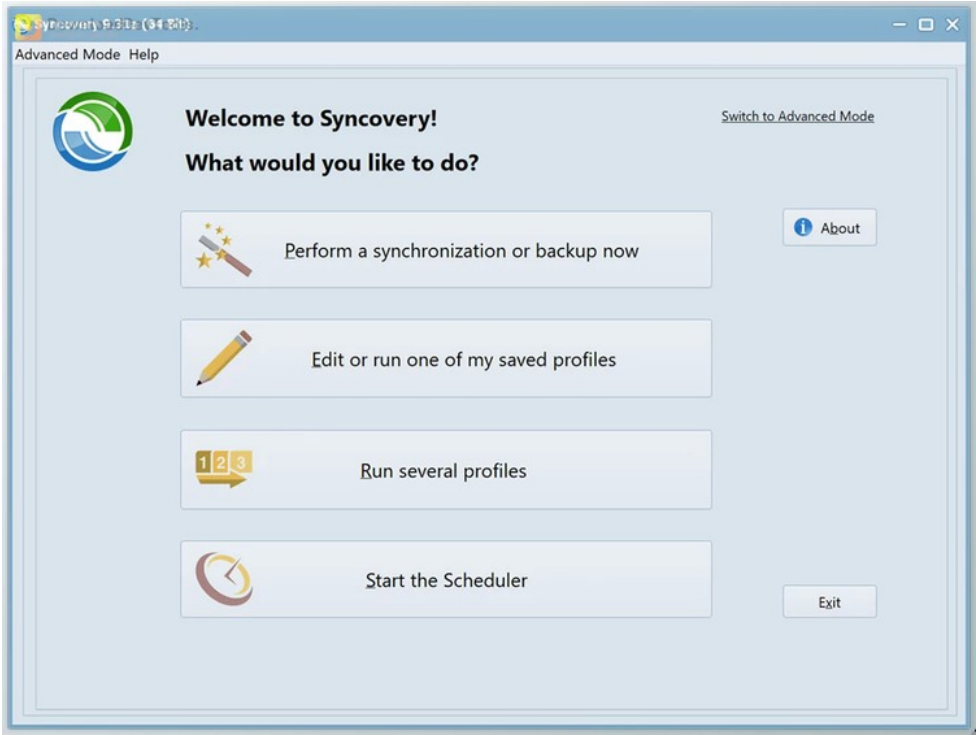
Syncovery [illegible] ([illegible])

Advanced Mode Help

Welcome to Syncovery!

What would you like to do?

Switch to Advanced Mode

About

Perform a synchronization or backup now

Edit or run one of my saved profiles

1 2 3

Run several profiles

Start the Scheduler

Exit